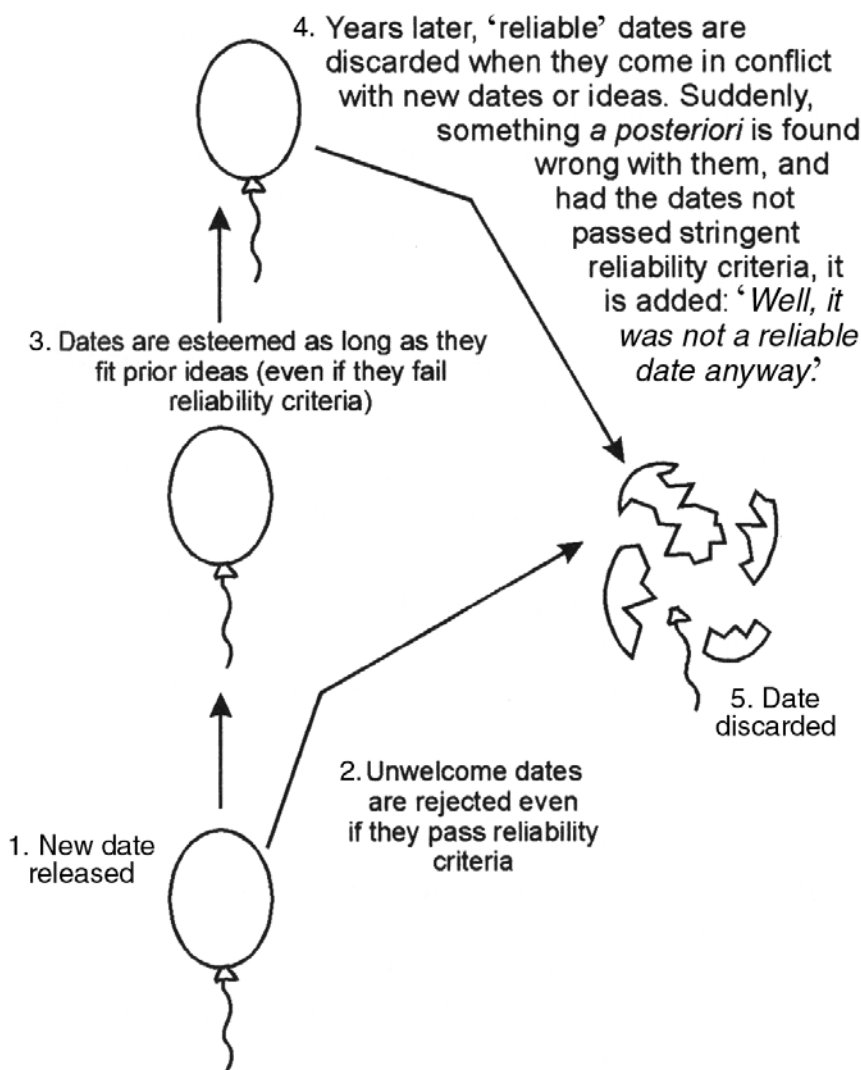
4. Years later, 'reliable' dates are discarded when they come in conflict with new dates or ideas. Suddenly, something *a posteriori* is found wrong with them, and had the dates not passed stringent reliability criteria, it is added: '*Well, it was not a reliable date anyway*.'

3. Dates are esteemed as long as they fit prior ideas (even if they fail reliability criteria)

5. Date discarded

2. Unwelcome dates are rejected even if they pass reliability criteria

1. New date released